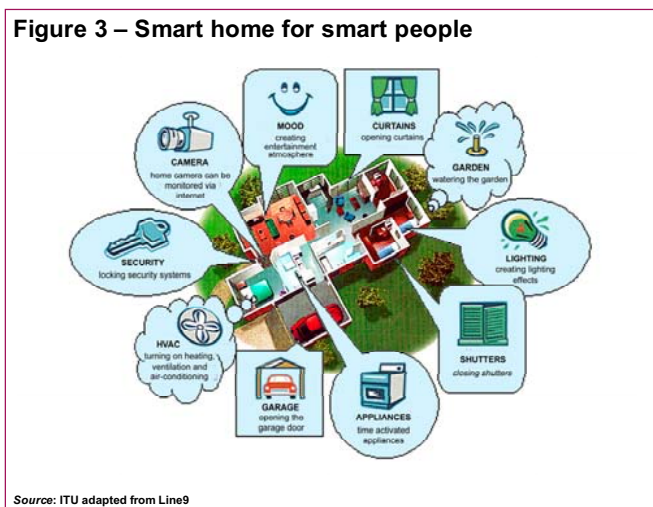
Figure 3 – Smart home for smart people

MOOD
creating entertainment atmosphere

CURTAINS
opening curtains

CAMERA
home camera can be monitored via internet

GARDEN
watering the garden

SECURITY
locking security systems

LIGHTING
creating lighting effects

HVAC
turning on heating, ventilation and air-conditioning

SHUTTERS
closing shutters

GARAGE
opening the garage door

APPLIANCES
time activated appliances

Source: ITU adapted from Line9